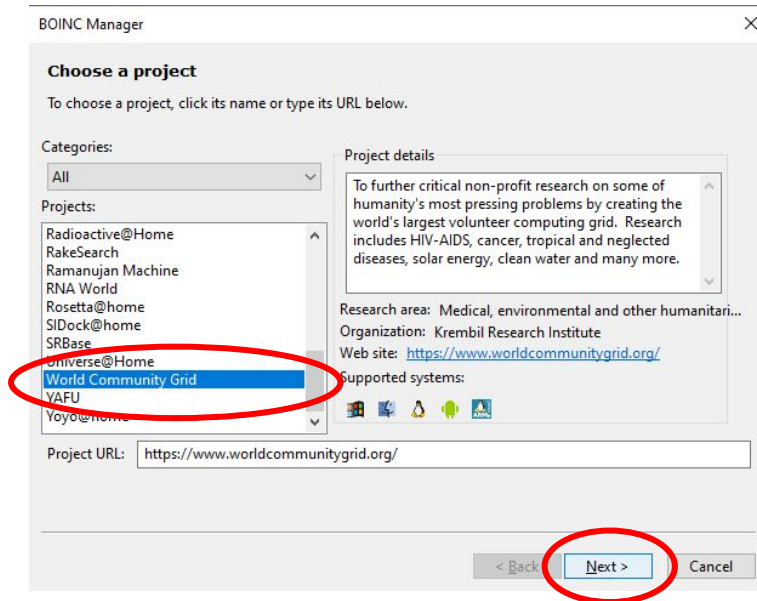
BOINC Manager

Choose a project

To choose a project, click its name or type its URL below.

Categories:
All

Projects:
Radioactive@Home
RakeSearch
Ramanujan Machine
RNA World
Rosetta@home
SIDock@home
SRBase
Universe@Home
World Community Grid
YAFU
Yoyo@home

Project details
To further critical non-profit research on some of humanity's most pressing problems by creating the world's largest volunteer computing grid. Research includes HIV-AIDS, cancer, tropical and neglected diseases, solar energy, clean water and many more.

Research area: Medical, environmental and other humanitari...
Organization: Krembil Research Institute
Web site: https://www.worldcommunitygrid.org/
Supported systems:

Project URL: https://www.worldcommunitygrid.org/

< Back
Next >
Cancel